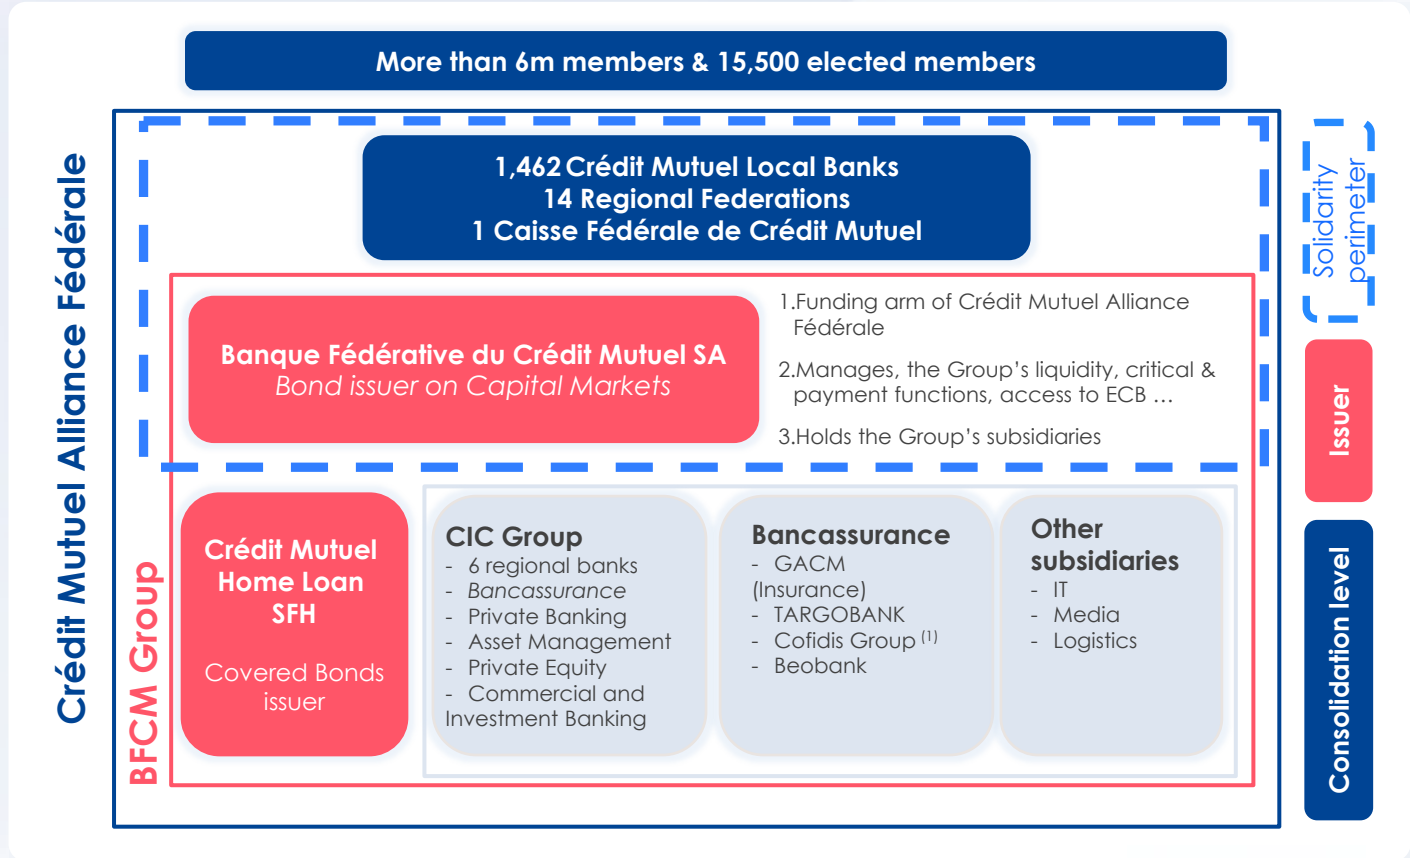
More than 6m members & 15,500 elected members

Crédit Mutuel Alliance Fédérale

1,462 Crédit Mutuel Local Banks
14 Regional Federations
1 Caisse Fédérale de Crédit Mutuel

Solidarity perimeter

Banque Fédérative du Crédit Mutuel SA
*Bond issuer on Capital Markets*

1.Funding arm of Crédit Mutuel Alliance Fédérale

2.Manages, the Group's liquidity, critical & payment functions, access to ECB …

3.Holds the Group's subsidiaries

Issuer

BFCM Group

Crédit Mutuel Home Loan SFH

Covered Bonds issuer

CIC Group
- 6 regional banks
- *Bancassurance*
- Private Banking
- Asset Management
- Private Equity
- Commercial and Investment Banking

Bancassurance
- GACM (Insurance)
- TARGOBANK
- Cofidis Group $^{(1)}$
- Beobank

Other subsidiaries
- IT
- Media
- Logistics

Consolidation level